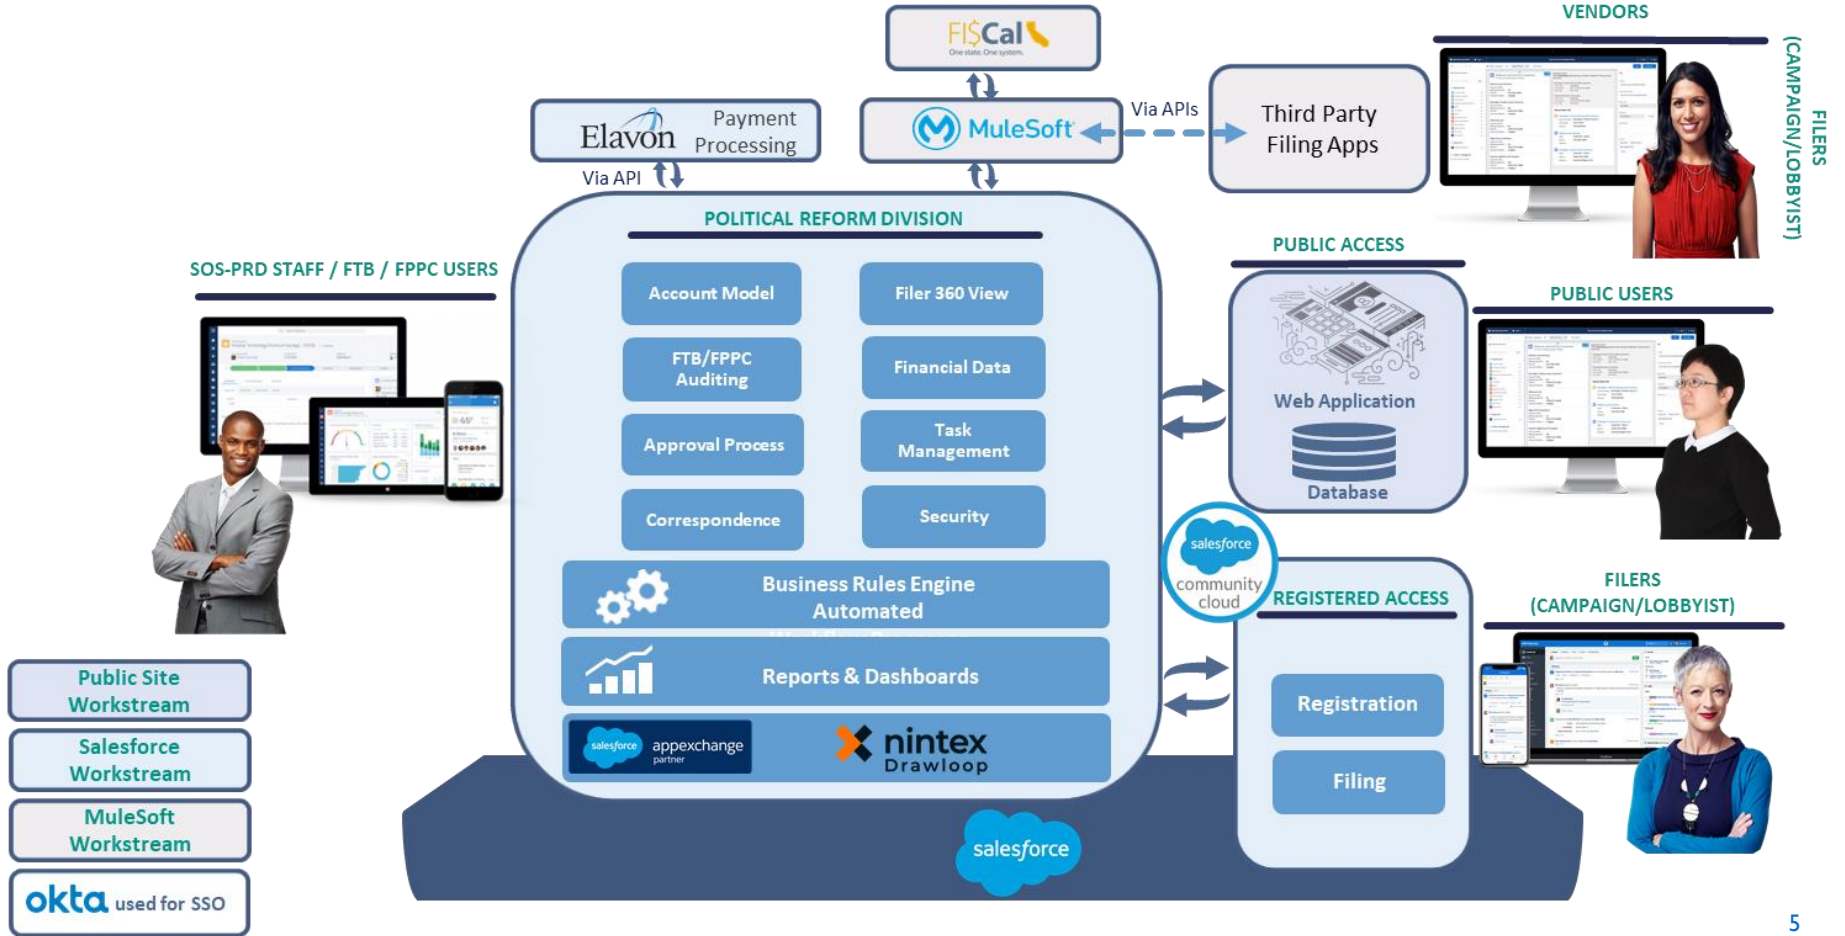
FI$Cal
One state. One system.

VENDORS

FILERS
(CAMPAIGN/LOBBYIST)

Elavon Payment Processing

Via API

MuleSoft

Via APIs

Third Party Filing Apps

POLITICAL REFORM DIVISION

SOS-PRD STAFF / FTB / FPPC USERS

Account Model

Filer 360 View

FTB/FPPC Auditing

Financial Data

Approval Process

Task Management

Correspondence

Security

Business Rules Engine Automated

Reports & Dashboards

salesforce appexchange partner

nintex Drawloop

PUBLIC ACCESS

Web Application

Database

PUBLIC USERS

salesforce community cloud

REGISTERED ACCESS

Registration

Filing

FILERS
(CAMPAIGN/LOBBYIST)

Public Site Workstream

Salesforce Workstream

MuleSoft Workstream

okta used for SSO

salesforce

5